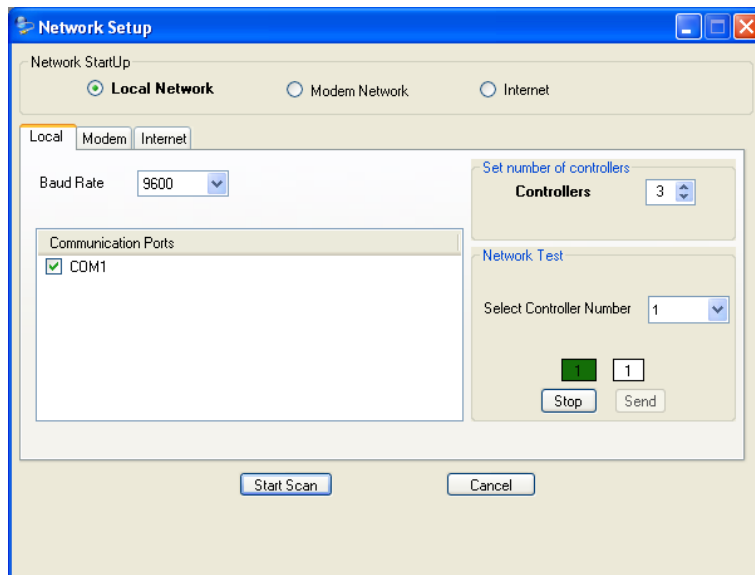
Network Setup

Network StartUp

Local Network

Modem Network

Internet

Local | Modem | Internet

Baud Rate 9600

Communication Ports

COM1

Set number of controllers

Controllers 3

Network Test

Select Controller Number 1

1 1

Stop Send

Start Scan Cancel